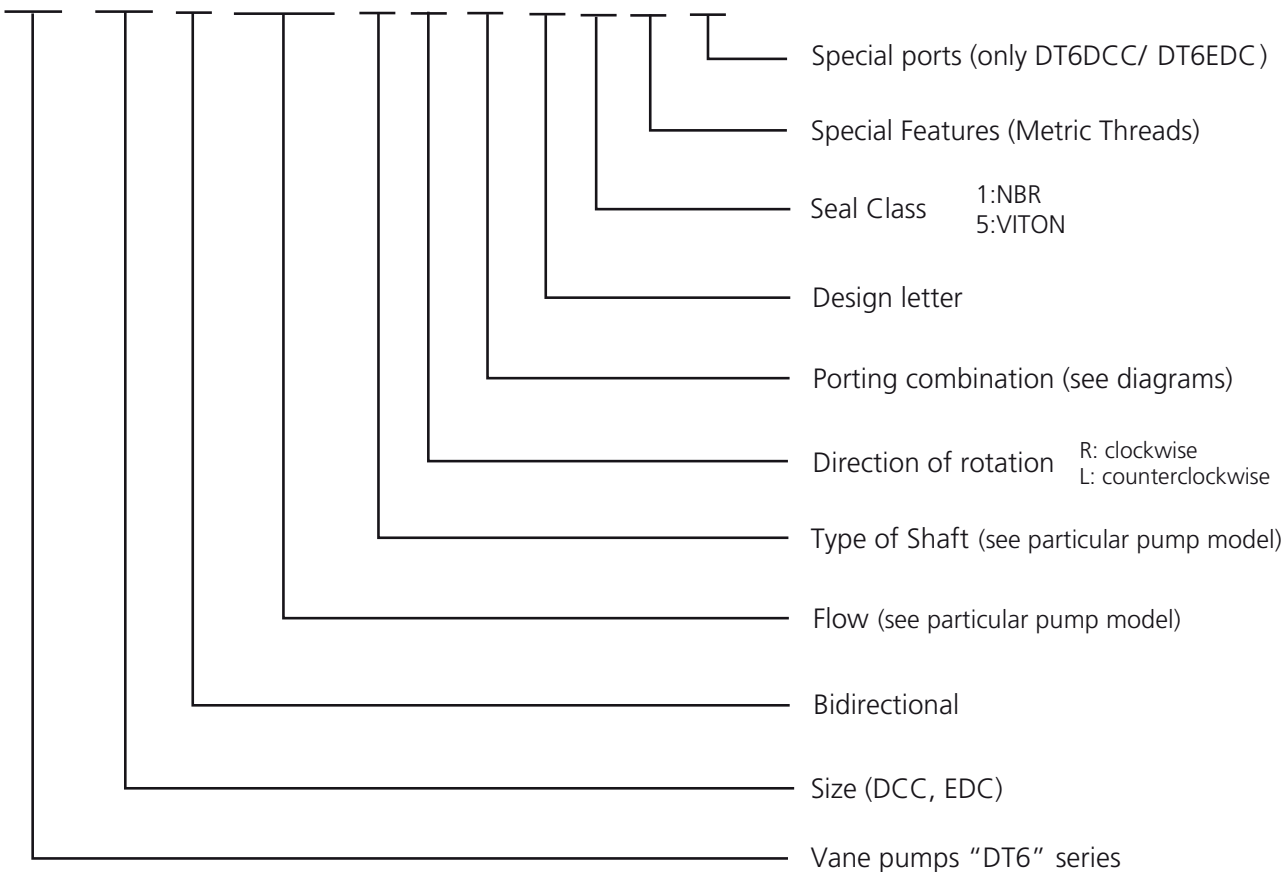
Special ports (only DT6DCC/ DT6EDC)

Special Features (Metric Threads)

Seal Class 1:NBR 5:VITON

Design letter

Porting combination (see diagrams)

Direction of rotation R: clockwise L: counterclockwise

Type of Shaft (see particular pump model)

Flow (see particular pump model)

Bidirectional

Size (DCC, EDC)

Vane pumps "DT6" series